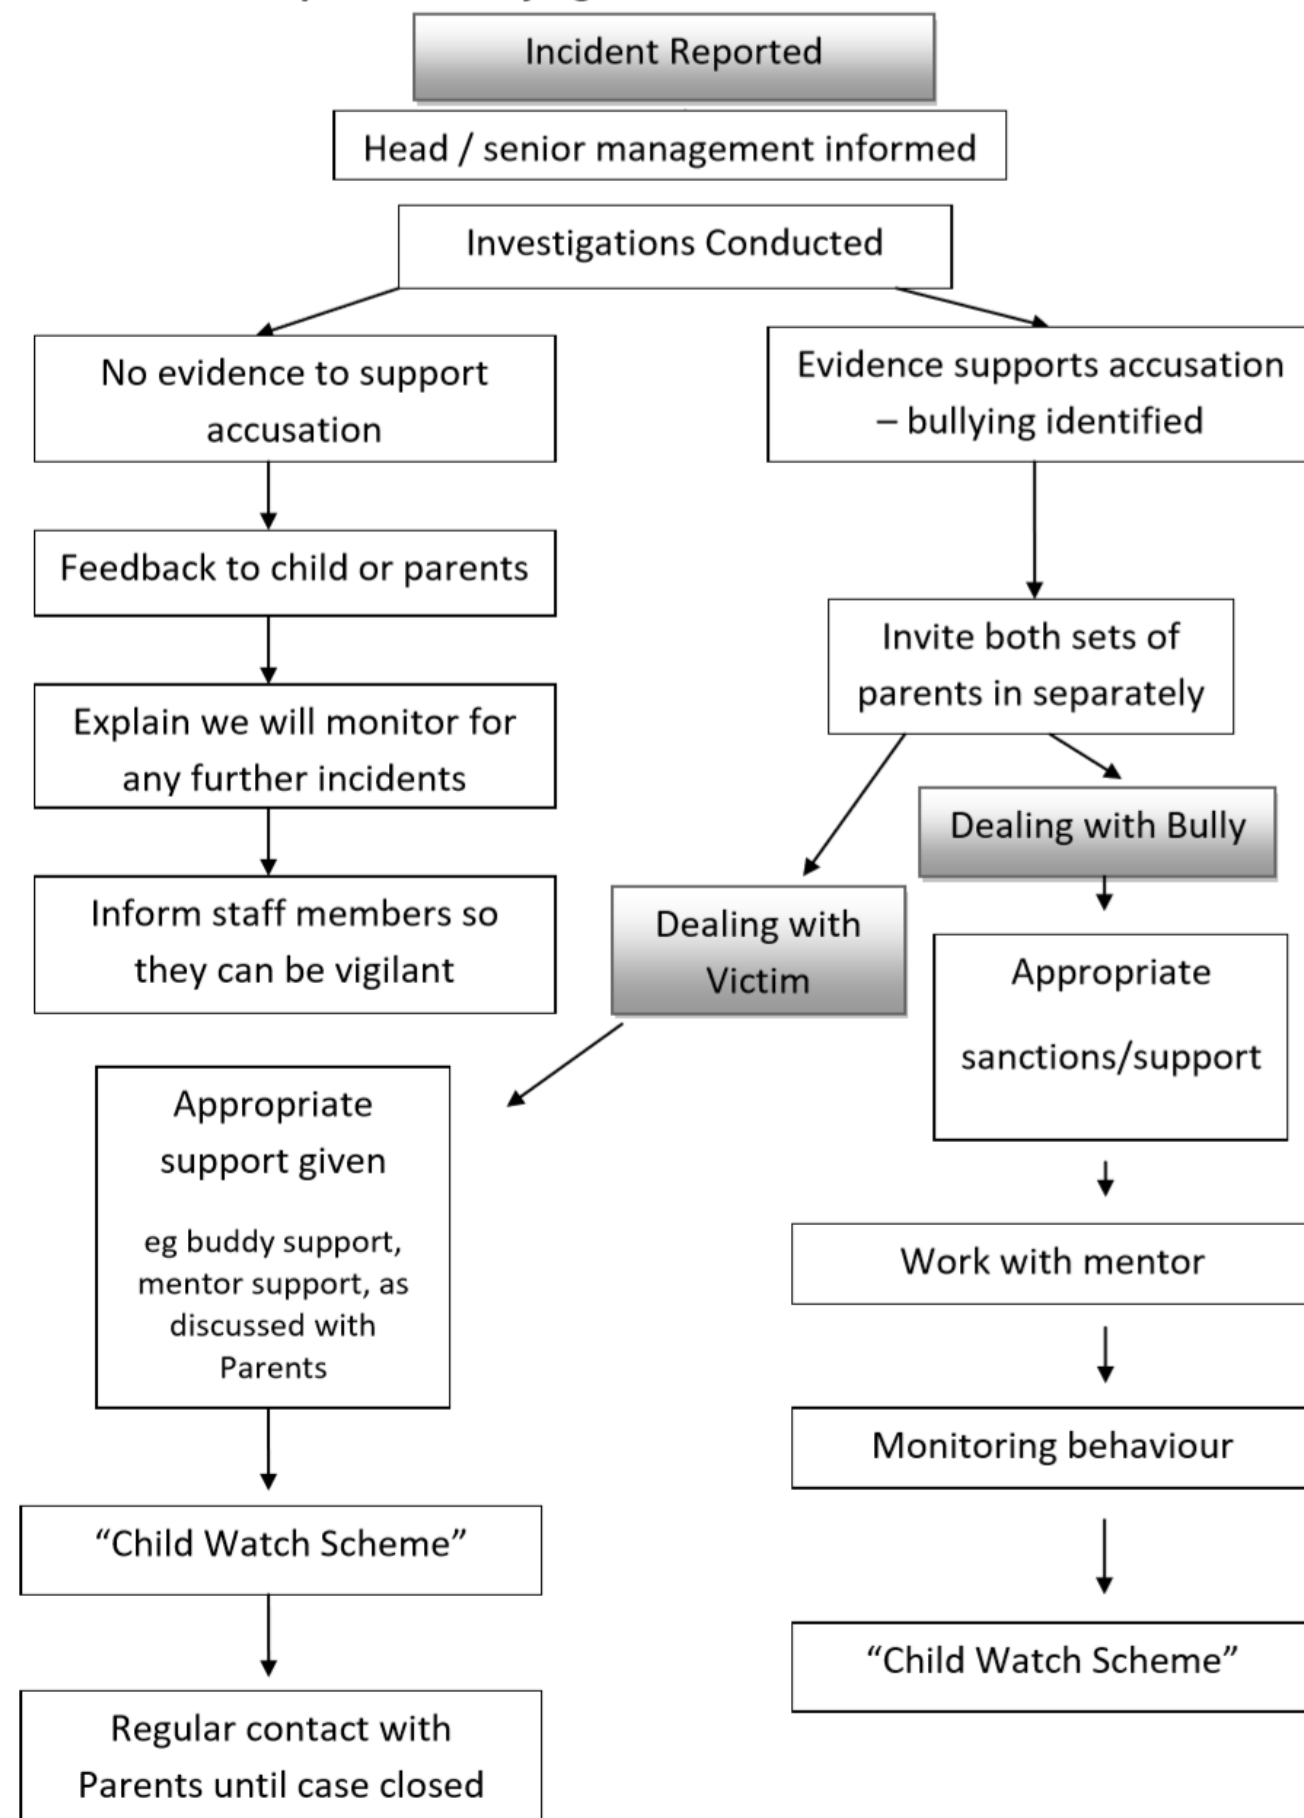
Incident Reported

Head / senior management informed

Investigations Conducted

No evidence to support accusation

Feedback to child or parents

Explain we will monitor for any further incidents

Inform staff members so they can be vigilant

Evidence supports accusation – bullying identified

Invite both sets of parents in separately

Dealing with Bully

Appropriate sanctions/support

Work with mentor

Monitoring behaviour

"Child Watch Scheme"

Dealing with Victim

Appropriate support given

eg buddy support, mentor support, as discussed with Parents

"Child Watch Scheme"

Regular contact with Parents until case closed